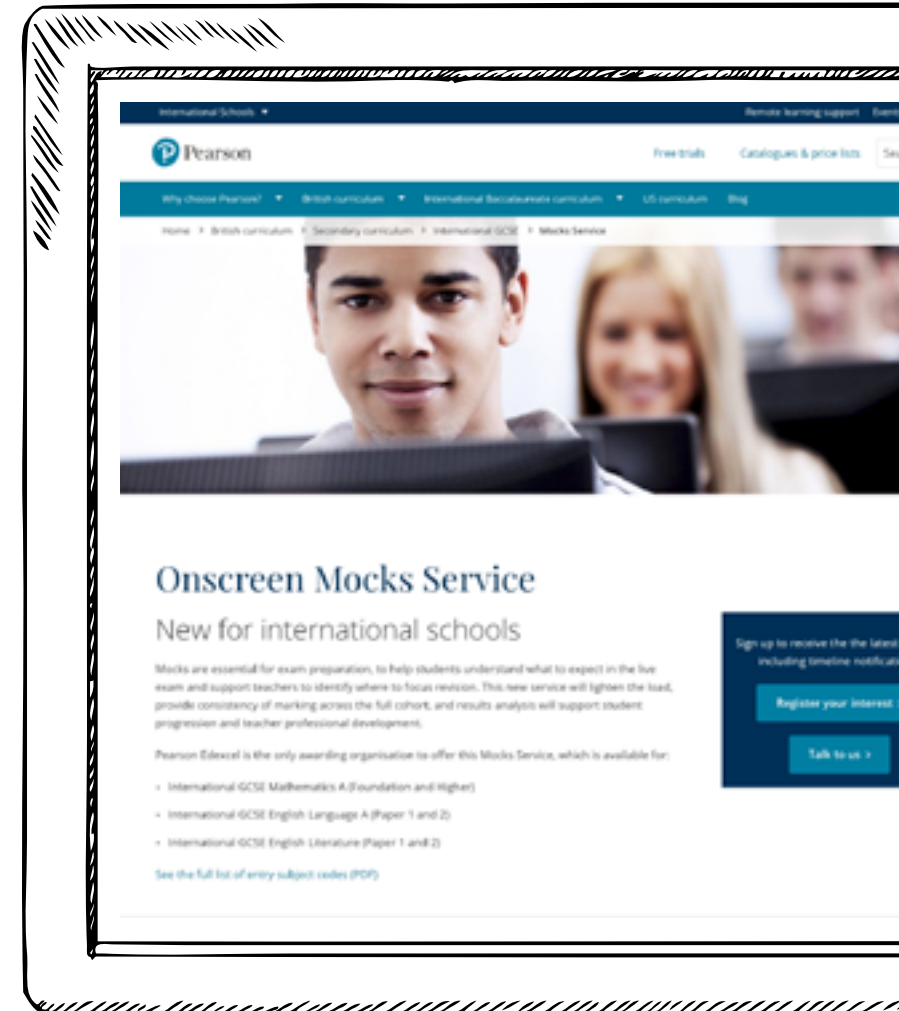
International Schools ▾

Remote learning support Event

Pearson

Free trials Catalogues & price lists Se

Why choose Pearson? ▾ British curriculum ▾ International Baccalaureate curriculum ▾ US curriculum Blog

Home > British curriculum > Secondary curriculum > International GCSE > Mocks Service

Onscreen Mocks Service

New for international schools

Mocks are essential for exam preparation, to help students understand what to expect in the live exam and support teachers to identify where to focus revision. This new service will lighten the load, provide consistency of marking across the full cohort, and results analysis will support student progression and teacher professional development.

Pearson Edexcel is the only awarding organisation to offer this Mocks Service, which is available for:

- International GCSE Mathematics A (Foundation and Higher)
- International GCSE English Language A (Paper 1 and 2)
- International GCSE English Literature (Paper 1 and 2)

See the full list of entry subject codes (PDF)

Sign up to receive the the lates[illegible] including timeline notifica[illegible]

Register your interest

Talk to us >